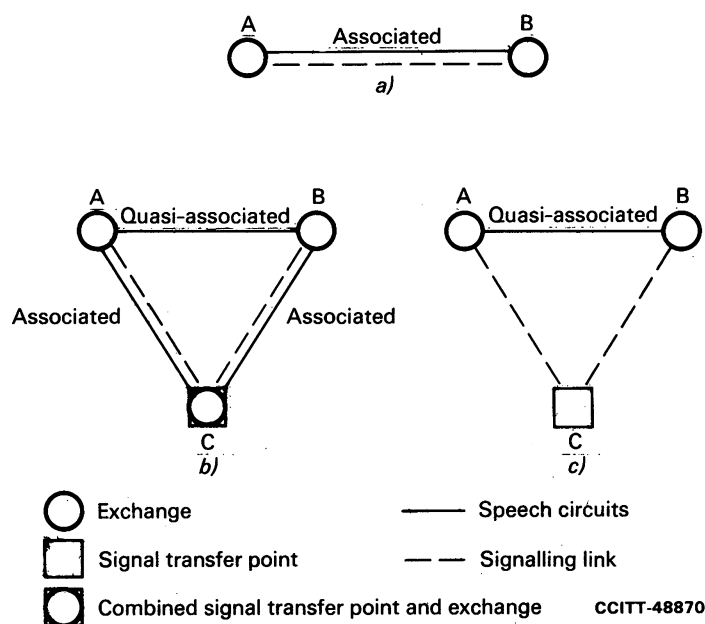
A Associated B

a)

A Quasi-associated B

Associated Associated

C

b)

A Quasi-associated B

C

c)

Exchange

Speech circuits

Signal transfer point

Signalling link

Combined signal transfer point and exchange

CCITT-48870